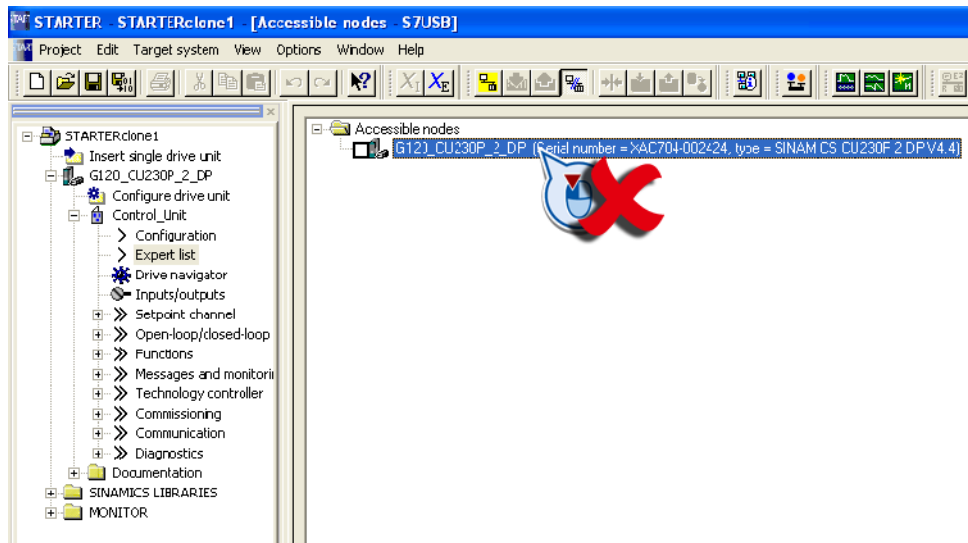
STARTER - STARTERclone1 - [Accessible nodes - S7USB]

Project Edit Target system View Options Window Help

STARTERclone1
Insert single drive unit
G120_CU230P_2_DP
Configure drive unit
Control_Unit
Configuration
Expert list
Drive navigator
Inputs/outputs
Setpoint channel
Open-loop/closed-loop
Functions
Messages and monitorii
Technology controller
Commissioning
Communication
Diagnostics
Documentation
SINAMICS LIBRARIES
MONITOR

Accessible nodes
G120_CU230P_2_DP (Serial number = XAC704-002424, type = SINAMICS CU230P 2 DP V4.4)